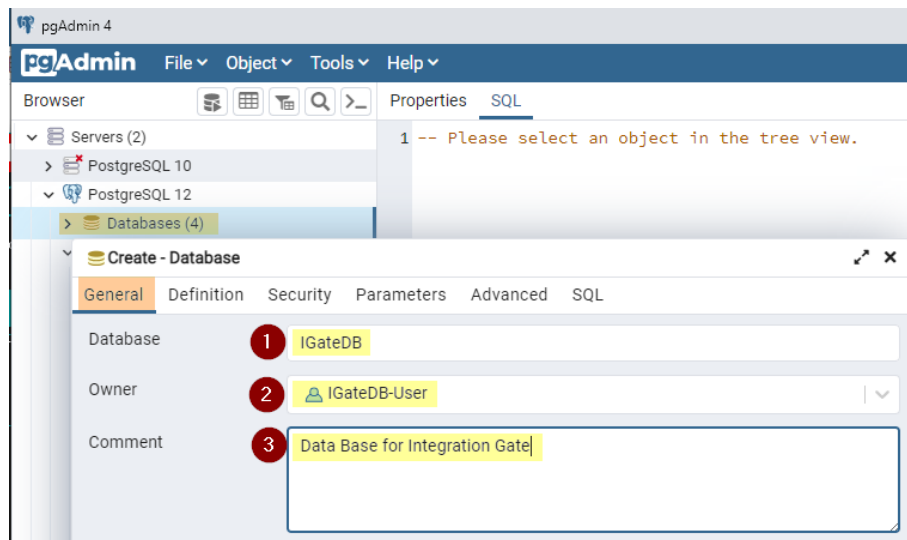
pgAdmin 4

pgAdmin File Object Tools Help

Browser

Properties SQL

1 -- Please select an object in the tree view.

Servers (2)
PostgreSQL 10
PostgreSQL 12
Databases (4)

Create - Database

General Definition Security Parameters Advanced SQL

Database 1 IGateDB

Owner 2 IGateDB-User

Comment 3 Data Base for Integration Gate